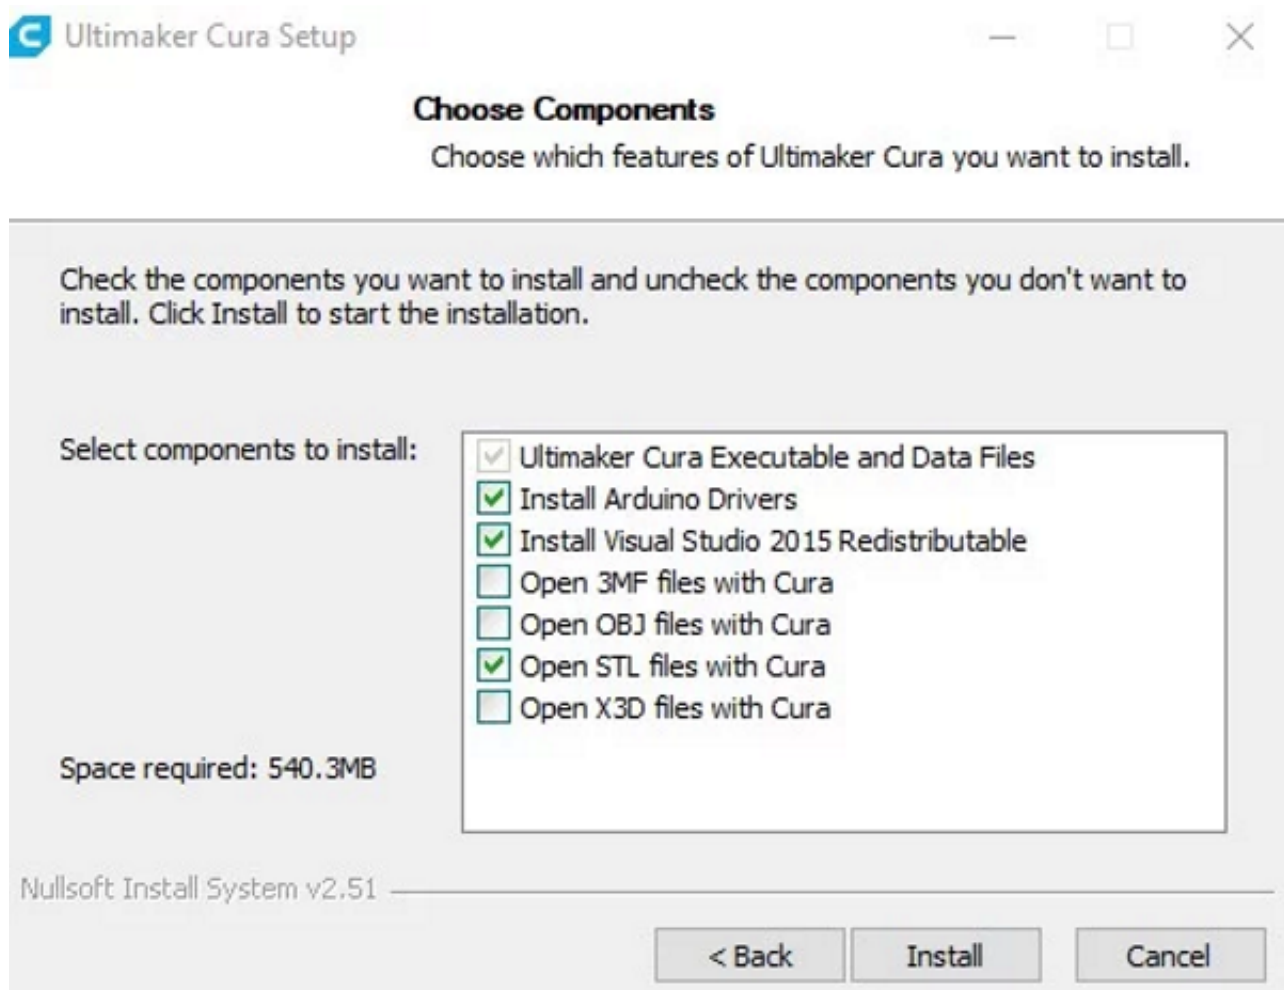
Ultimaker Cura Setup

Choose Components

Choose which features of Ultimaker Cura you want to install.

Check the components you want to install and uncheck the components you don't want to install. Click Install to start the installation.

Select components to install:

Ultimaker Cura Executable and Data Files
Install Arduino Drivers
Install Visual Studio 2015 Redistributable
Open 3MF files with Cura
Open OBJ files with Cura
Open STL files with Cura
Open X3D files with Cura

Space required: 540.3MB

Nullsoft Install System v2.51

< Back
Install
Cancel